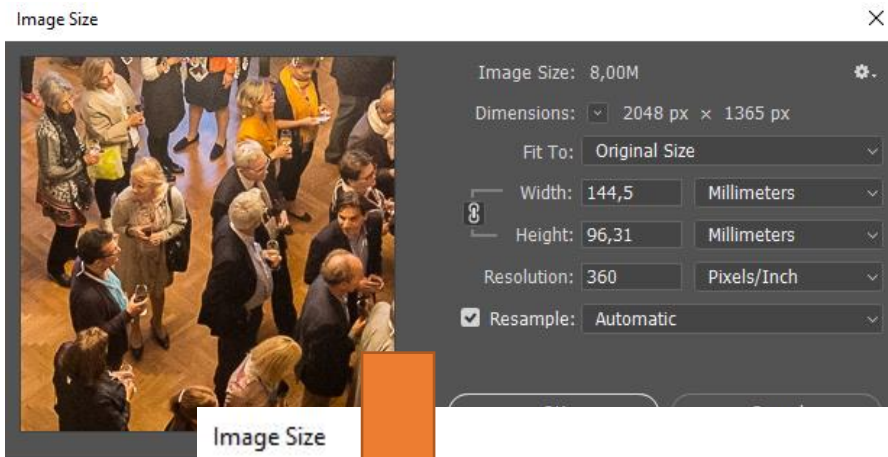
Image Size

Image Size: 8,00M

Dimensions: 2048 px × 1365 px

Fit To: Original Size

Width: 144,5 Millimeters

Height: 96,31 Millimeters

Resolution: 360 Pixels/Inch

Resample: Automatic

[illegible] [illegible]

Image Size